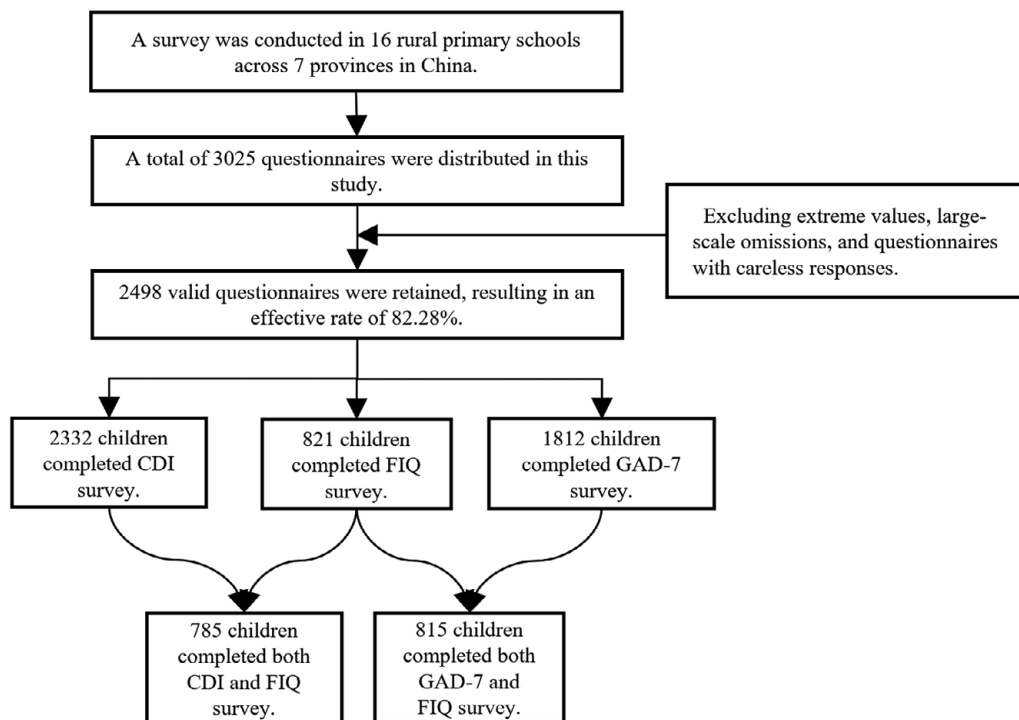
A survey was conducted in 16 rural primary schools across 7 provinces in China.

A total of 3025 questionnaires were distributed in this study.

Excluding extreme values, large-scale omissions, and questionnaires with careless responses.

2498 valid questionnaires were retained, resulting in an effective rate of 82.28%.

2332 children completed CDI survey.

821 children completed FIQ survey.

1812 children completed GAD-7 survey.

785 children completed both CDI and FIQ survey.

815 children completed both GAD-7 and FIQ survey.